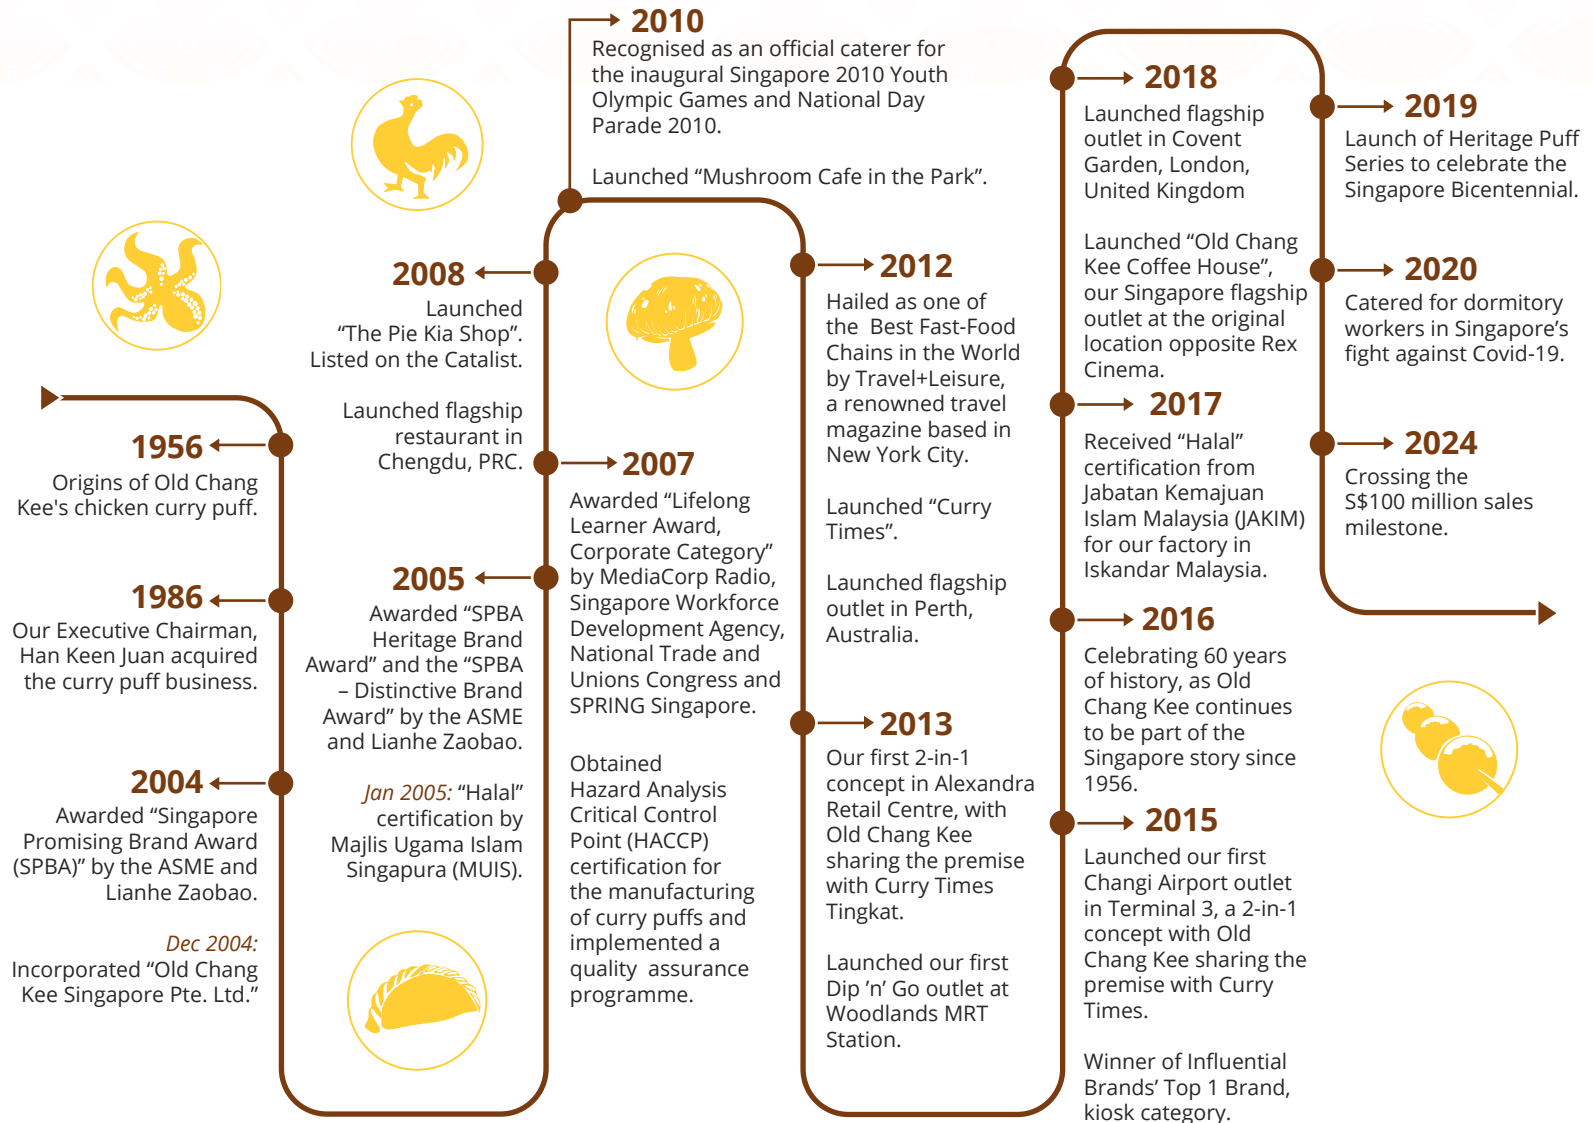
1956
Origins of Old Chang Kee's chicken curry puff.

1986
Our Executive Chairman, Han Keen Juan acquired the curry puff business.

2004
Awarded “Singapore Promising Brand Award (SPBA)” by the ASME and Lianhe Zaobao.

Dec 2004: Incorporated “Old Chang Kee Singapore Pte. Ltd.”

2005
Awarded “SPBA Heritage Brand Award” and the “SPBA – Distinctive Brand Award” by the ASME and Lianhe Zaobao.

Jan 2005: “Halal” certification by Majlis Ugama Islam Singapura (MUIS).

2008
Launched “The Pie Kia Shop”. Listed on the Catalist.

Launched flagship restaurant in Chengdu, PRC.

2010
Recognised as an official caterer for the inaugural Singapore 2010 Youth Olympic Games and National Day Parade 2010.

Launched “Mushroom Cafe in the Park”.

2007
Awarded “Lifelong Learner Award, Corporate Category” by MediaCorp Radio, Singapore Workforce Development Agency, National Trade and Unions Congress and SPRING Singapore.

Obtained Hazard Analysis Critical Control Point (HACCP) certification for the manufacturing of curry puffs and implemented a quality assurance programme.

2012
Hailed as one of the Best Fast-Food Chains in the World by Travel+Leisure, a renowned travel magazine based in New York City.

Launched “Curry Times”.

Launched flagship outlet in Perth, Australia.

2013
Our first 2-in-1 concept in Alexandra Retail Centre, with Old Chang Kee sharing the premise with Curry Times Tingkat.

Launched our first Dip ’n’ Go outlet at Woodlands MRT Station.

2018
Launched flagship outlet in Covent Garden, London, United Kingdom

Launched “Old Chang Kee Coffee House”, our Singapore flagship outlet at the original location opposite Rex Cinema.

2017
Received “Halal” certification from Jabatan Kemajuan Islam Malaysia (JAKIM) for our factory in Iskandar Malaysia.

2016
Celebrating 60 years of history, as Old Chang Kee continues to be part of the Singapore story since 1956.

2015
Launched our first Changi Airport outlet in Terminal 3, a 2-in-1 concept with Old Chang Kee sharing the premise with Curry Times.

Winner of Influential Brands’ Top 1 Brand, kiosk category.

2019
Launch of Heritage Puff Series to celebrate the Singapore Bicentennial.

2020
Catered for dormitory workers in Singapore’s fight against Covid-19.

2024
Crossing the S$100 million sales milestone.